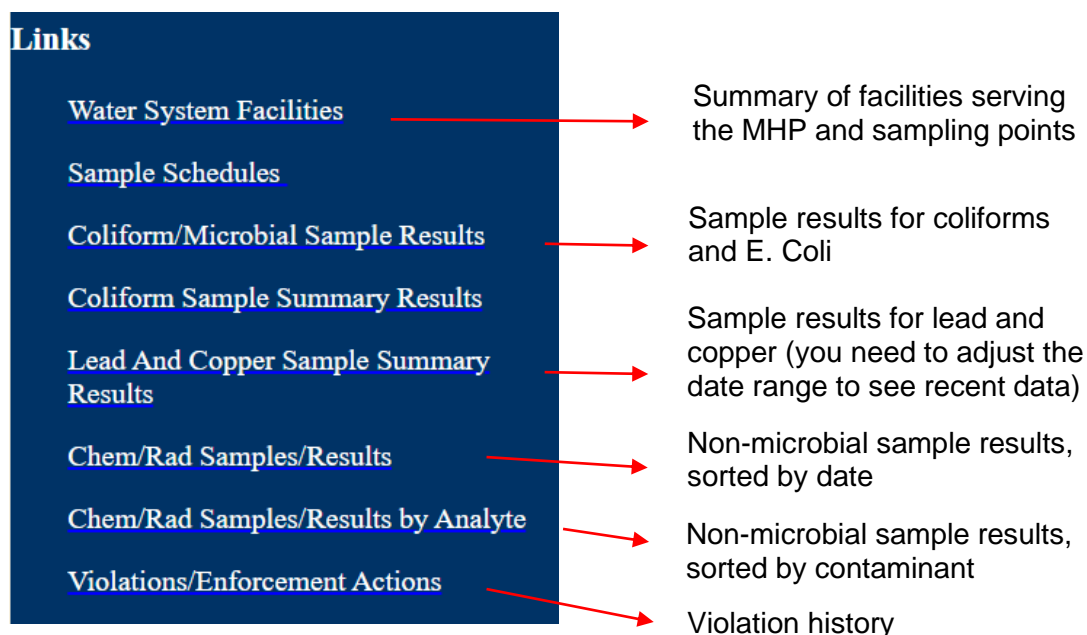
Links

Water System Facilities

Sample Schedules

Coliform/Microbial Sample Results

Coliform Sample Summary Results

Lead And Copper Sample Summary Results

Chem/Rad Samples/Results

Chem/Rad Samples/Results by Analyte

Violations/Enforcement Actions

Summary of facilities serving the MHP and sampling points

Sample results for coliforms and E. Coli

Sample results for lead and copper (you need to adjust the date range to see recent data)

Non-microbial sample results, sorted by date

Non-microbial sample results, sorted by contaminant

Violation history